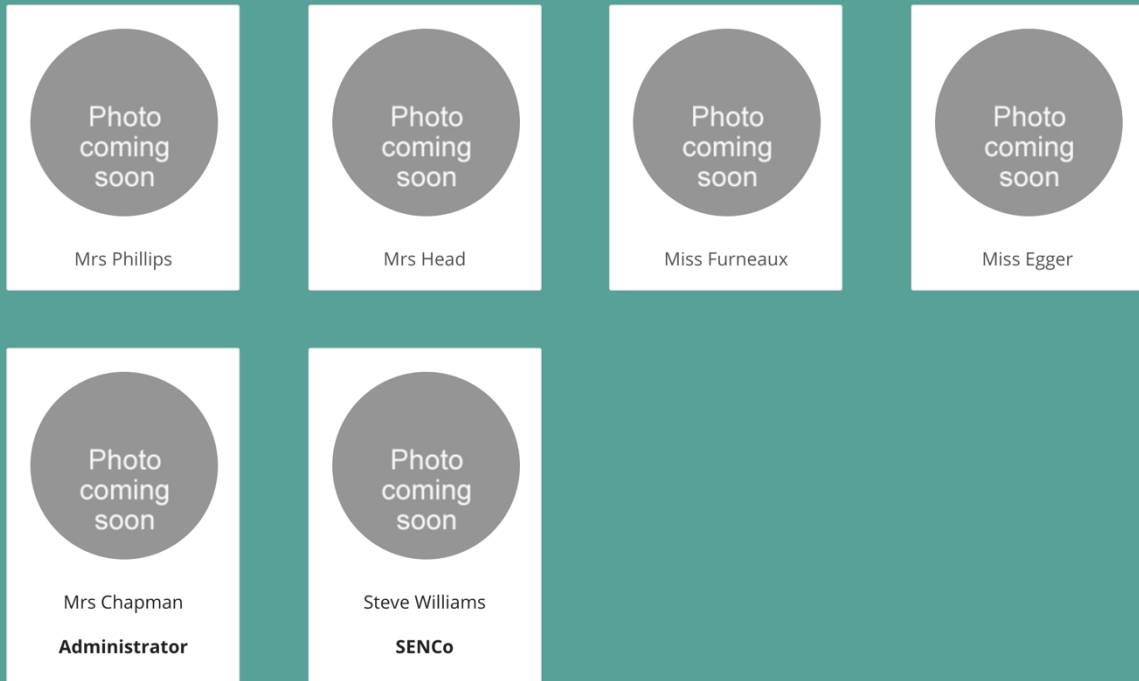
Photo coming soon

Mrs Phillips

Photo coming soon

Mrs Head

Photo coming soon

Miss Furneaux

Photo coming soon

Miss Egger

Photo coming soon

Mrs Chapman

**Administrator**

Photo coming soon

Steve Williams

**SENCo**